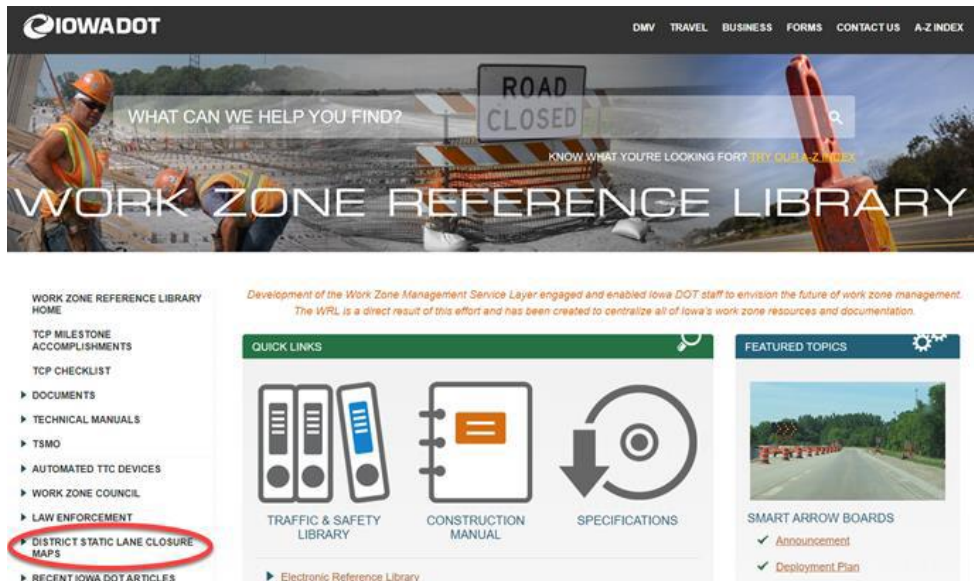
IOWADOT

DMV TRAVEL BUSINESS FORMS CONTACT US A-Z INDEX

WHAT CAN WE HELP YOU FIND?

ROAD CLOSED

KNOW WHAT YOU'RE LOOKING FOR? TRY OUR A-Z INDEX

WORK ZONE REFERENCE LIBRARY

WORK ZONE REFERENCE LIBRARY HOME

TCP MILESTONE ACCOMPLISHMENTS

TCP CHECKLIST

▸ DOCUMENTS

▸ TECHNICAL MANUALS

▸ TSMO

▸ AUTOMATED TTC DEVICES

▸ WORK ZONE COUNCIL

▸ LAW ENFORCEMENT

▸ DISTRICT STATIC LANE CLOSURE MAPS

▸ RECENT IOWA DOT ARTICLES

Development of the Work Zone Management Service Layer engaged and enabled Iowa DOT staff to envision the future of work zone management. The WRL is a direct result of this effort and has been created to centralize all of Iowa's work zone resources and documentation.

QUICK LINKS

TRAFFIC & SAFETY LIBRARY

CONSTRUCTION MANUAL

SPECIFICATIONS

▸ Electronic Reference Library

FEATURED TOPICS

SMART ARROW BOARDS

✓ Announcement

✓ Deployment Plan